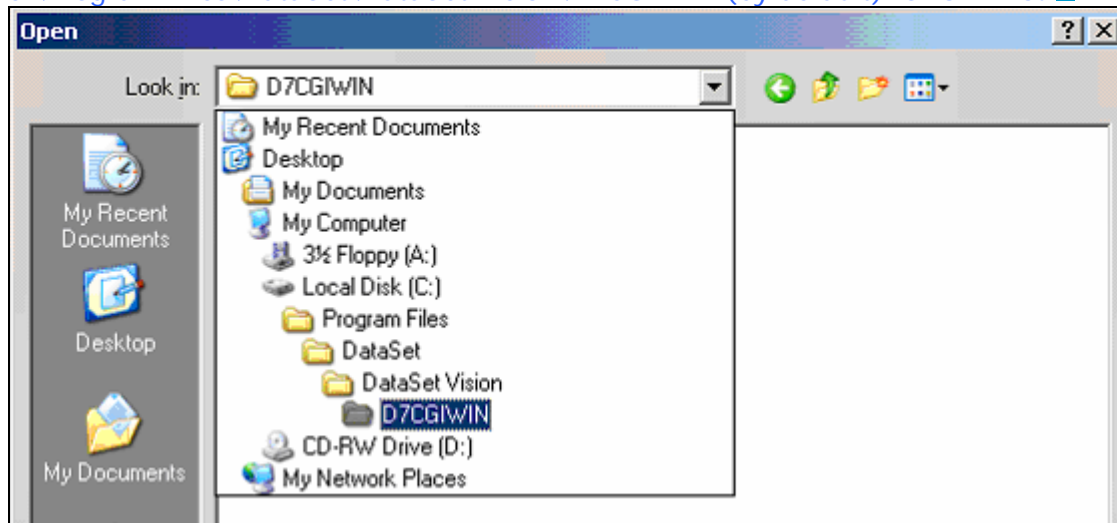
Open

?

X

Look in: D7CGIWIN

My Recent Documents
Desktop
My Documents
My Computer
3½ Floppy (A:)
Local Disk (C:)
Program Files
DataSet
DataSet Vision
D7CGIWIN
CD-RW Drive (D:)
My Network Places

My Recent Documents

Desktop

My Documents